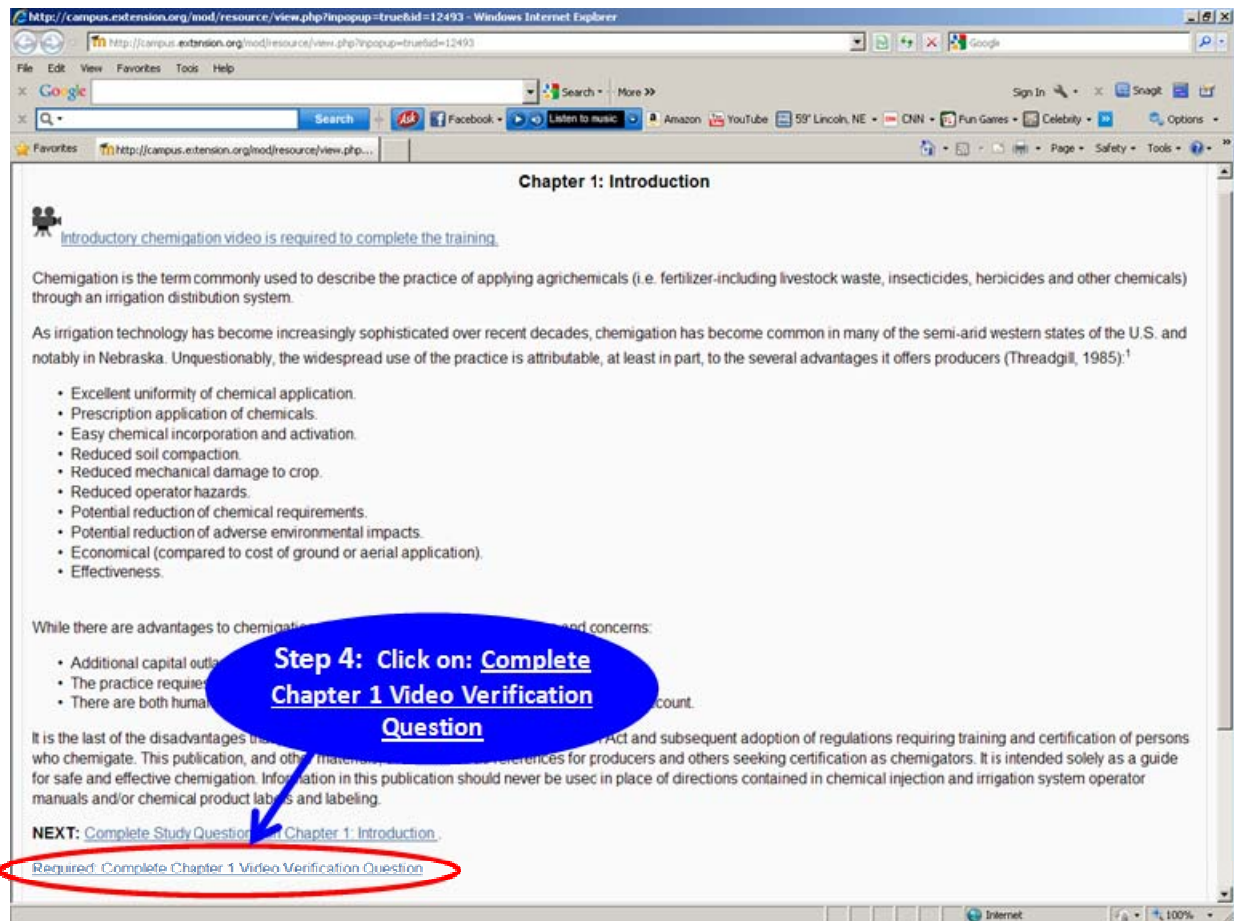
http://campus.extension.org/mod/resource/view.php?inpopup=true&id=12493 - Windows Internet Explorer

http://campus.extension.org/mod/resource/view.php?inpopup=true&id=12493

Google

File Edit View Favorites Tools Help

Google Search More »

Sign In Snagit

Search Facebook Listen to music Amazon YouTube 59° Lincoln, NE CNN Fun Games Celebrity Options

Favorites http://campus.extension.org/mod/resource/view.php...

Page Safety Tools

Chapter 1: Introduction

Introductory chemigation video is required to complete the training.

Chemigation is the term commonly used to describe the practice of applying agrichemicals (i.e. fertilizer-including livestock waste, insecticides, herbicides and other chemicals) through an irrigation distribution system.

As irrigation technology has become increasingly sophisticated over recent decades, chemigation has become common in many of the semi-arid western states of the U.S. and notably in Nebraska. Unquestionably, the widespread use of the practice is attributable, at least in part, to the several advantages it offers producers (Threadgill, 1985):$^1$

- Excellent uniformity of chemical application.
- Prescription application of chemicals.
- Easy chemical incorporation and activation.
- Reduced soil compaction.
- Reduced mechanical damage to crop.
- Reduced operator hazards.
- Potential reduction of chemical requirements.
- Potential reduction of adverse environmental impacts.
- Economical (compared to cost of ground or aerial application).
- Effectiveness.

While there are advantages to chemigati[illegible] and concerns:

- Additional capital outla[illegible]
- The practice require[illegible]
- There are both huma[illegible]count.

It is the last of the disadvantages th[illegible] Act and subsequent adoption of regulations requiring training and certification of persons who chemigate. This publication, and oth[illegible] materials, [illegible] references for producers and others seeking certification as chemigators. It is intended solely as a guide for safe and effective chemigation. Information in this publication should never be used in place of directions contained in chemical injection and irrigation system operator manuals and/or chemical product labels and labeling.

Step 4: Click on: Complete Chapter 1 Video Verification Question

NEXT: Complete Study Question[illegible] Chapter 1: Introduction .

Required: Complete Chapter 1 Video Verification Question

Internet 100%